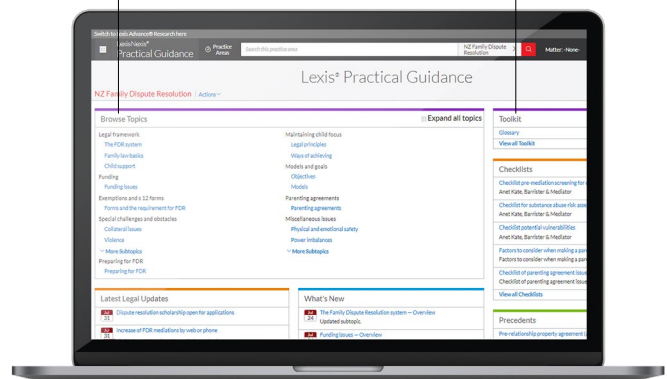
Switch to Lexis Advance® Research here

LexisNexis® Practical Guidance

Practice Areas

Search this practice area

NZ Family Dispute Resolution

Matter: -None-

Lexis® Practical Guidance

NZ Family Dispute Resolution | Actions

Browse Topics

Expand all topics

Legal framework
The FDR system
Family law basics
Child support
Funding
Funding issues
Exemptions and s 12 forms
Forms and the requirement for FDR
Special challenges and obstacles
Collateral issues
Violence
More Subtopics
Preparing for FDR
Preparing for FDR

Maintaining child focus
Legal principles
Ways of achieving
Models and goals
Objectives
Models
Parenting agreements
Parenting agreements
Miscellaneous issues
Physical and emotional safety
Power imbalances
More Subtopics

Toolkit
Glossary
View all Toolkit

Checklists
Checklist pre-mediation screening for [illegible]
Anet Kate, Barrister & Mediator
Checklist for substance abuse risk asse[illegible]
Anet Kate, Barrister & Mediator
Checklist potential vulnerabilities
Anet Kate, Barrister & Mediator
Factors to consider when making a pare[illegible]
Factors to consider when making a pare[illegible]
Checklist of parenting agreement issu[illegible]
Anet Kate, Barrister & Mediator
View all Checklists

Precedents
Pre-relationship property agreement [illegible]

Latest Legal Updates
Jul 31 Dispute resolution scholarship open for applications
Jul 31 Increase of FDR mediations by web or phone

What's New
Jul 24 The Family Dispute Resolution system — Overview
Updated subtopic
Jul 24 Funding issues — Overview